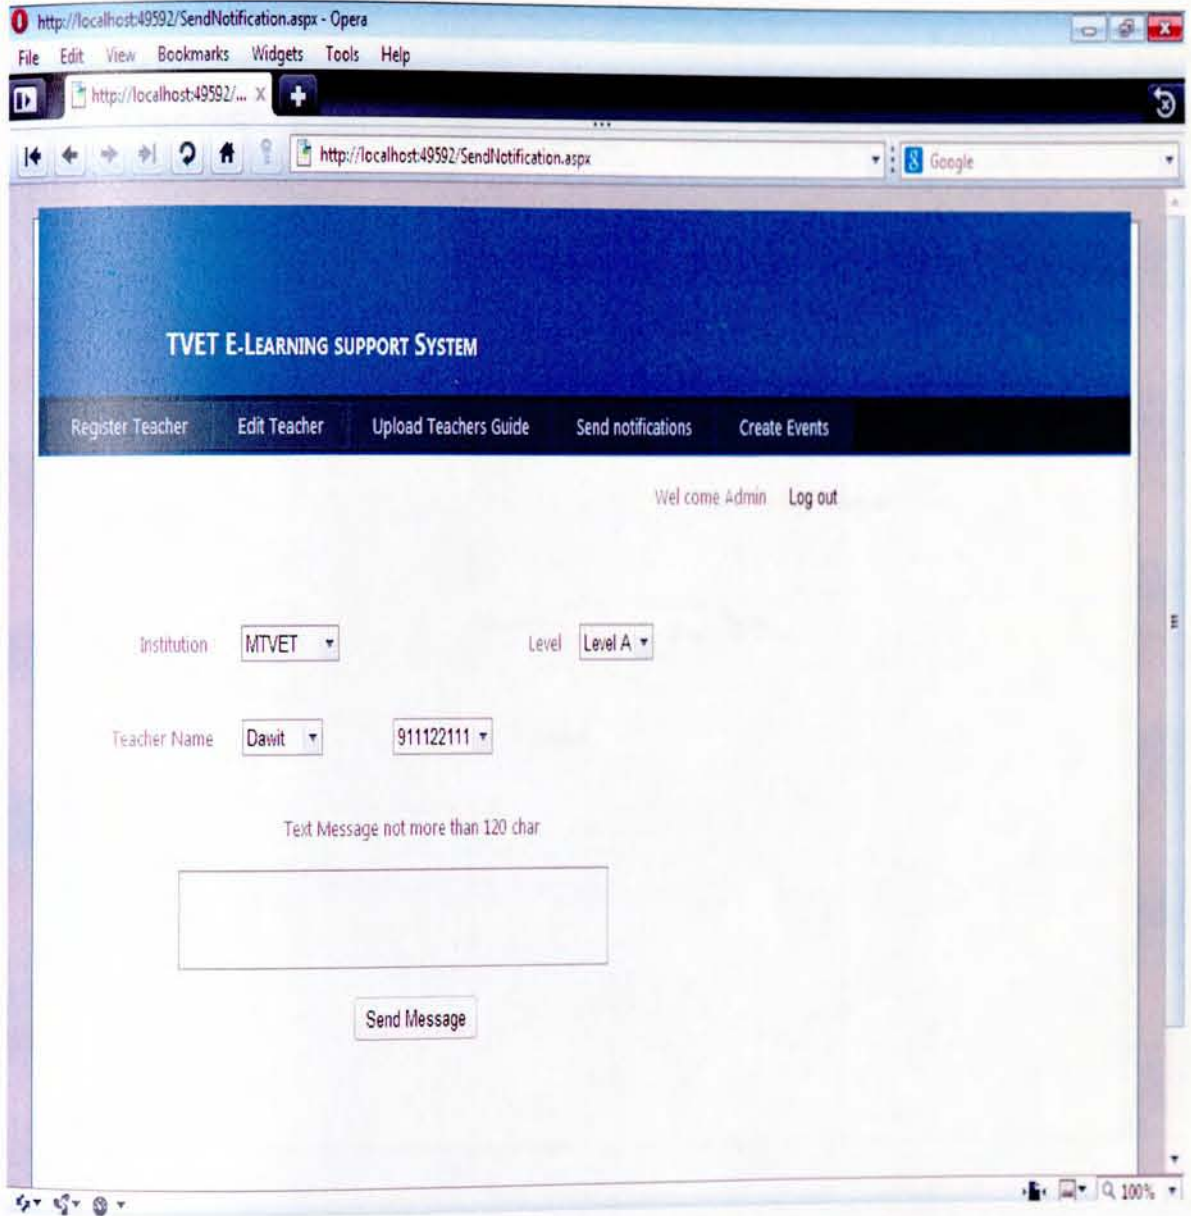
http://localhost:49592/SendNotification.aspx - Opera

File Edit View Bookmarks Widgets Tools Help

http://localhost:49592/... X

http://localhost:49592/SendNotification.aspx

Google

TVET E-LEARNING SUPPORT SYSTEM

Register Teacher Edit Teacher Upload Teachers Guide Send notifications Create Events

Wel come Admin Log out

Institution MTVET

Level Level A

Teacher Name Dawit 911122111

Text Message not more than 120 char

Send Message

100%